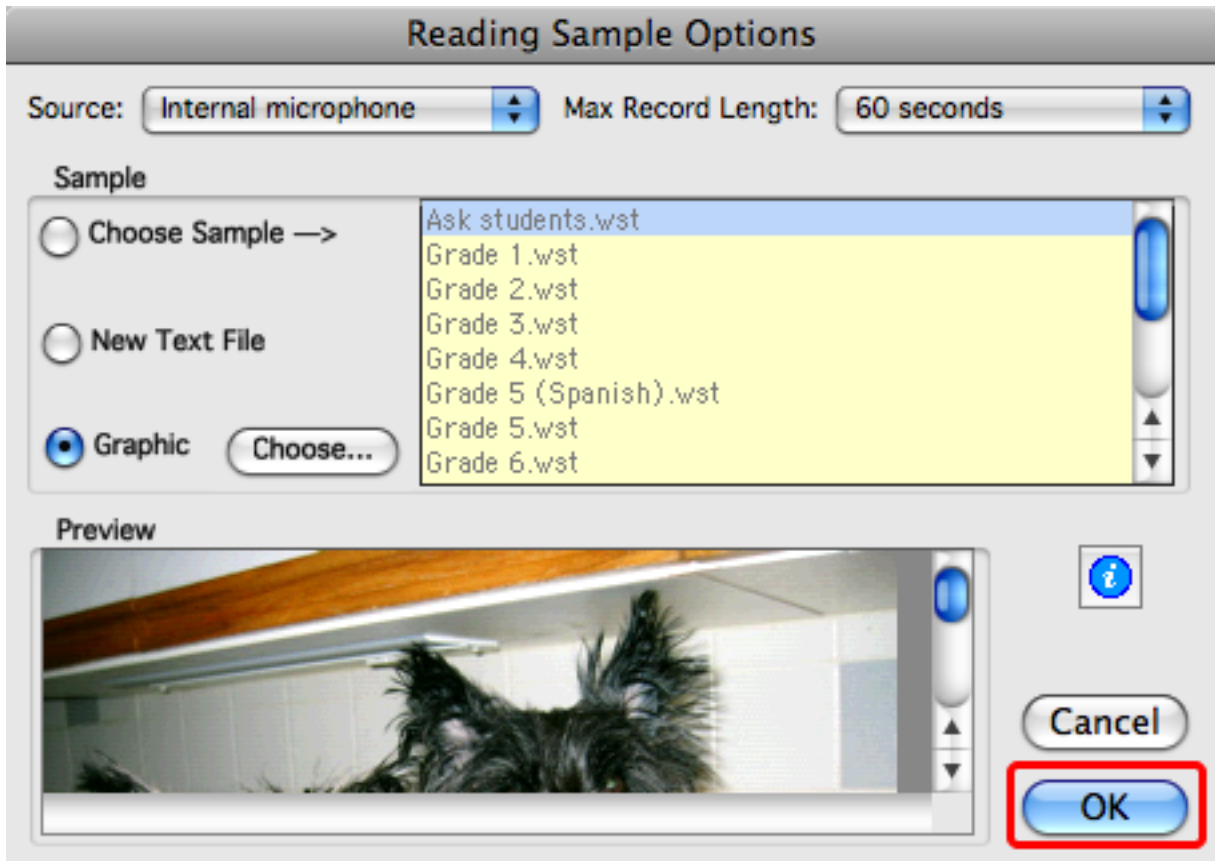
Reading Sample Options

Source: Internal microphone

Max Record Length: 60 seconds

Sample

Choose Sample —>

New Text File

Graphic

Choose...

Ask students.wst
Grade 1.wst
Grade 2.wst
Grade 3.wst
Grade 4.wst
Grade 5 (Spanish).wst
Grade 5.wst
Grade 6.wst

Preview

i

Cancel

OK